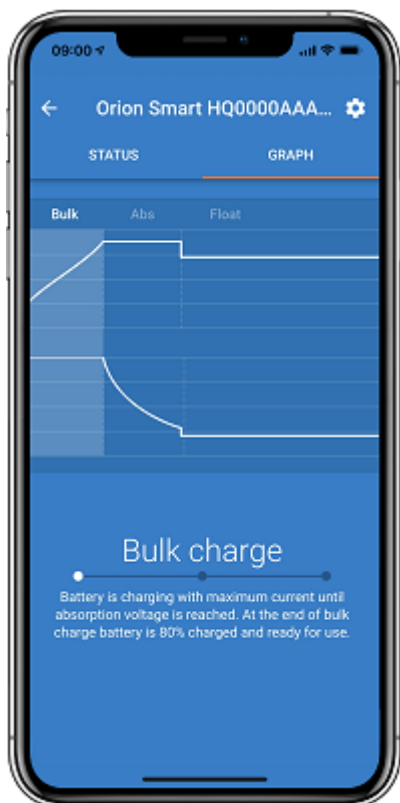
09:00

Orion Smart HQ0000AAA...

STATUS

GRAPH

Bulk

Abs

Float

Bulk charge

Battery is charging with maximum current until absorption voltage is reached. At the end of bulk charge battery is 80% charged and ready for use.